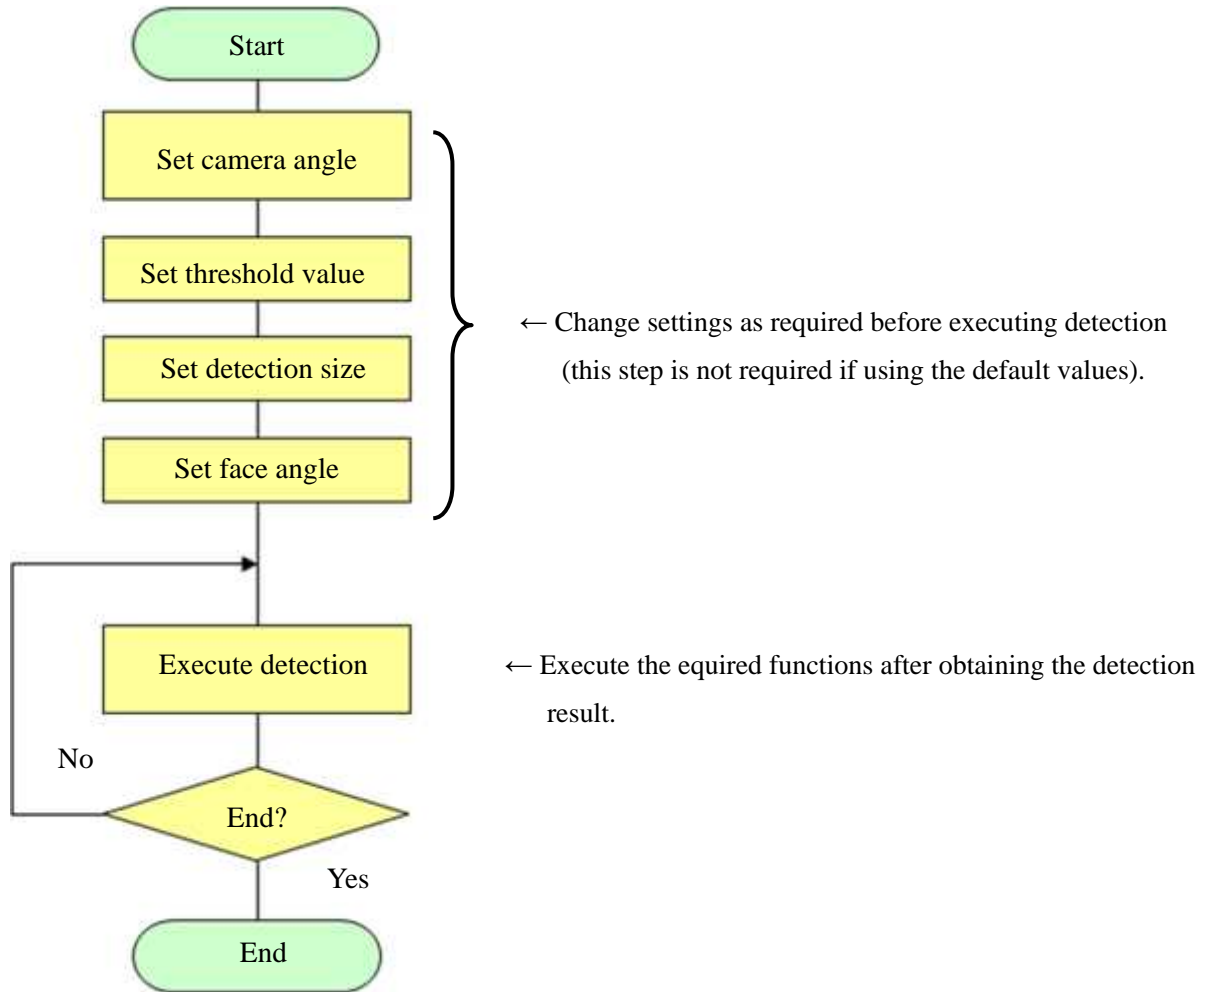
Start

Set camera angle

Set threshold value

Set detection size

Set face angle

← Change settings as required before executing detection (this step is not required if using the default values).

Execute detection

← Execute the equired functions after obtaining the detection result.

No

End?

Yes

End